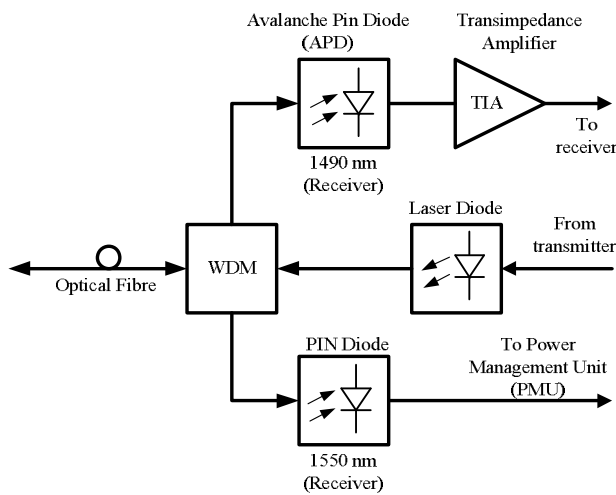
Avalanche Pin Diode (APD)

Transimpedance Amplifier

TIA

To receiver

1490 nm (Receiver)

Laser Diode

From transmitter

Optical Fibre

WDM

PIN Diode

To Power Management Unit (PMU)

1550 nm (Receiver)